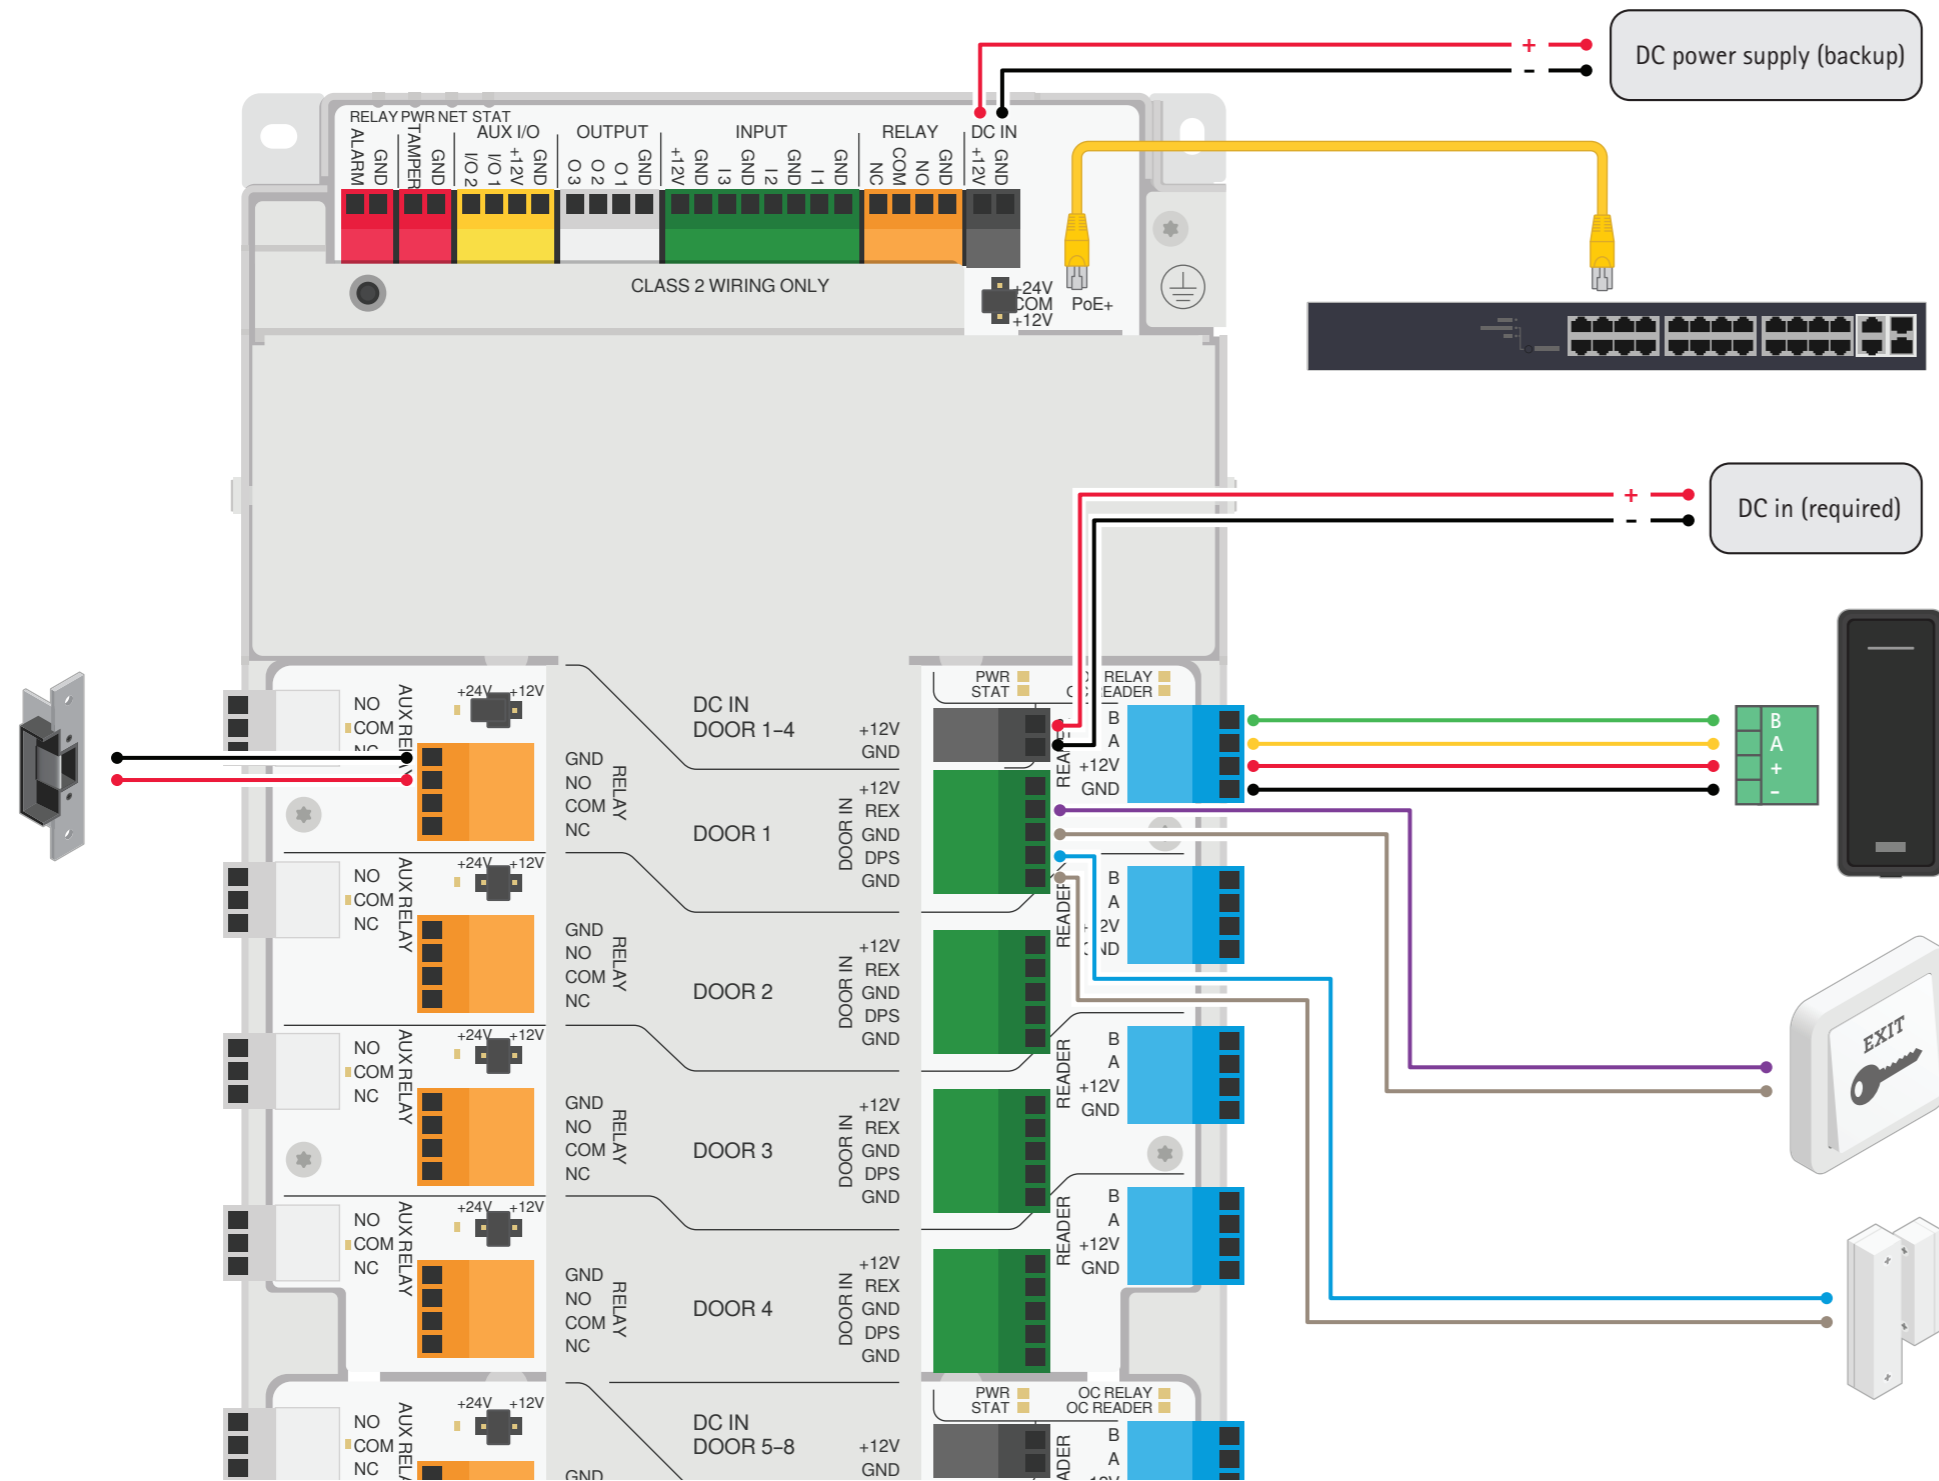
DC power supply (backup)
+
-
RELAY PWR NET STAT
ALARM GND TAMPER GND
AUX I/O
I/O 2 I/O 1 +12V GND
OUTPUT
O 3 O 2 O 1 GND
INPUT
+12V GND I 3 GND I 2 GND I 1 GND
RELAY
NC COM NO GND
DC IN
+12V GND
CLASS 2 WIRING ONLY
+24V COM +12V
PoE+
DC in (required)
+
-
NO COM NC
AUX RELAY
+24V +12V
GND NO COM NC
RELAY
DC IN DOOR 1–4
+12V GND
PWR STAT
OC RELAY OC READER
B A +12V GND
READER
B A + -
+12V REX GND DPS GND
DOOR IN
DOOR 1
B A +12V GND
READER
NO COM NC
AUX RELAY
+24V +12V
GND NO COM NC
RELAY
DOOR 2
+12V REX GND DPS GND
DOOR IN
B A +12V GND
READER
EXIT
NO COM NC
AUX RELAY
+24V +12V
GND NO COM NC
RELAY
DOOR 3
+12V REX GND DPS GND
DOOR IN
B A +12V GND
READER
NO COM NC
AUX RELAY
+24V +12V
GND NO COM NC
RELAY
DOOR 4
+12V REX GND DPS GND
DOOR IN
NO COM NC
AUX RELAY
+24V +12V
GND
DC IN DOOR 5–8
+12V GND
PWR STAT
OC RELAY OC READER
B A
READER